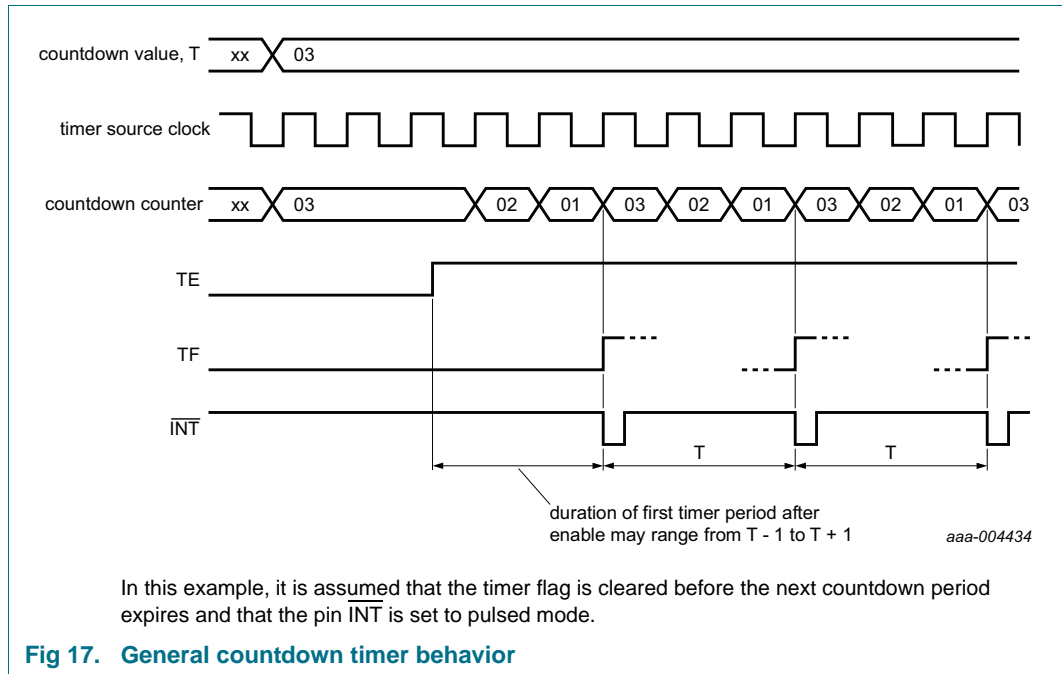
countdown value, T
xx
03

timer source clock

countdown counter
xx
03
02
01
03
02
01
03
02
01
03

TE

TF

$\overline{INT}$

T

T

duration of first timer period after enable may range from T - 1 to T + 1

aaa-004434

In this example, it is assumed that the timer flag is cleared before the next countdown period expires and that the pin $\overline{INT}$ is set to pulsed mode.

Fig 17. General countdown timer behavior